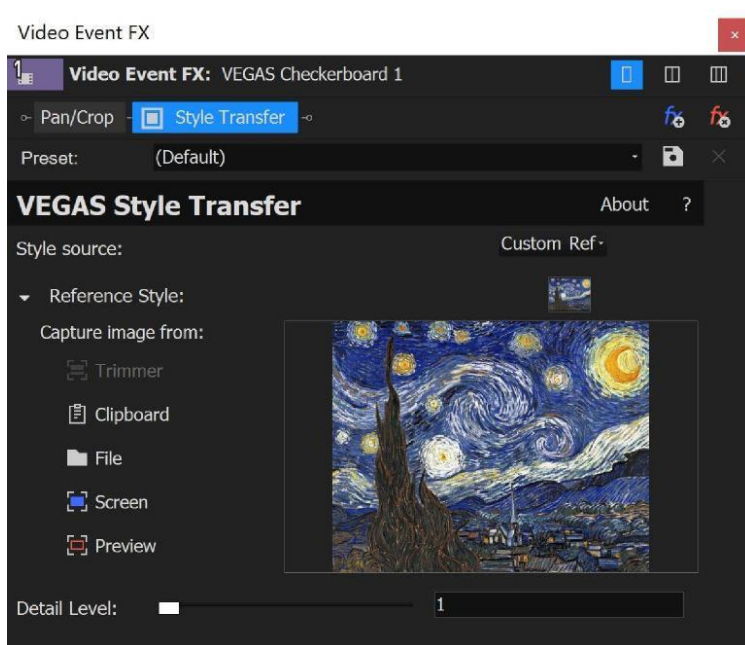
Video Event FX

×

Video Event FX: VEGAS Checkerboard 1

Pan/Crop

Style Transfer

Preset:

(Default)

VEGAS Style Transfer

About

?

Style source:

Custom Ref

Reference Style:

Capture image from:

Trimmer

Clipboard

File

Screen

Preview

Detail Level:

1